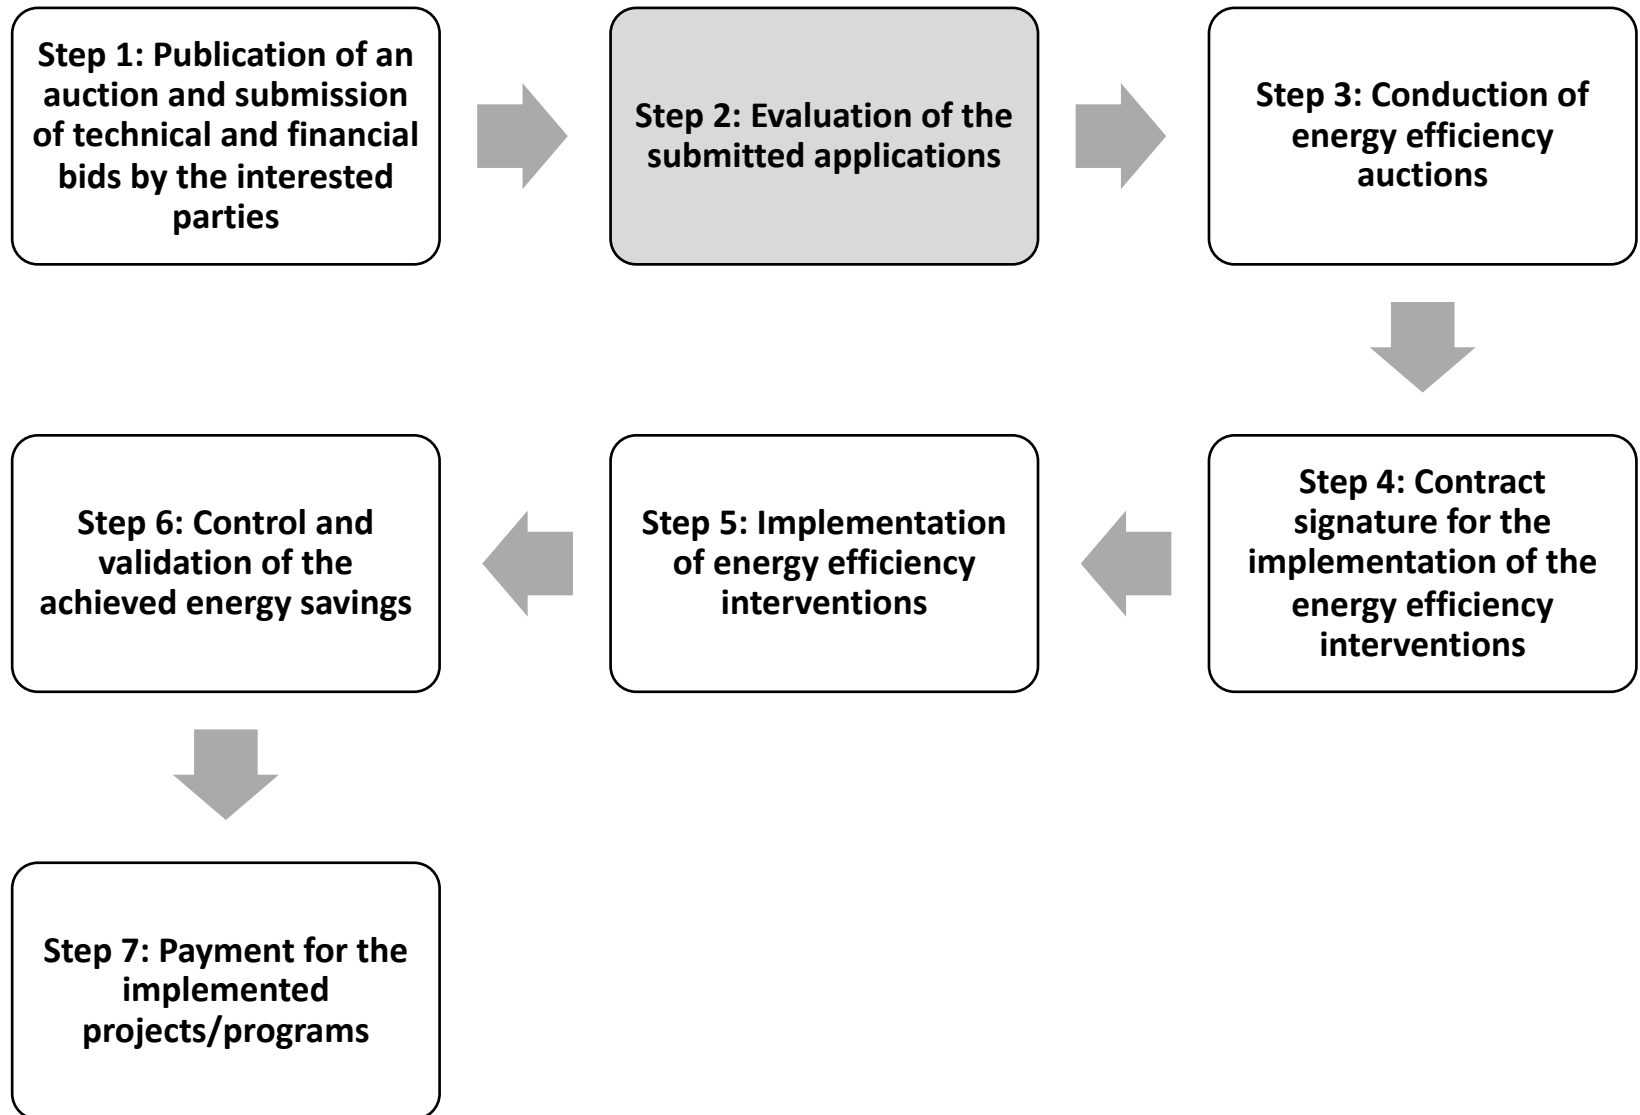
Step 1: Publication of an auction and submission of technical and financial bids by the interested parties

Step 2: Evaluation of the submitted applications

Step 3: Conduction of energy efficiency auctions

Step 4: Contract signature for the implementation of the energy efficiency interventions

Step 5: Implementation of energy efficiency interventions

Step 6: Control and validation of the achieved energy savings

Step 7: Payment for the implemented projects/programs